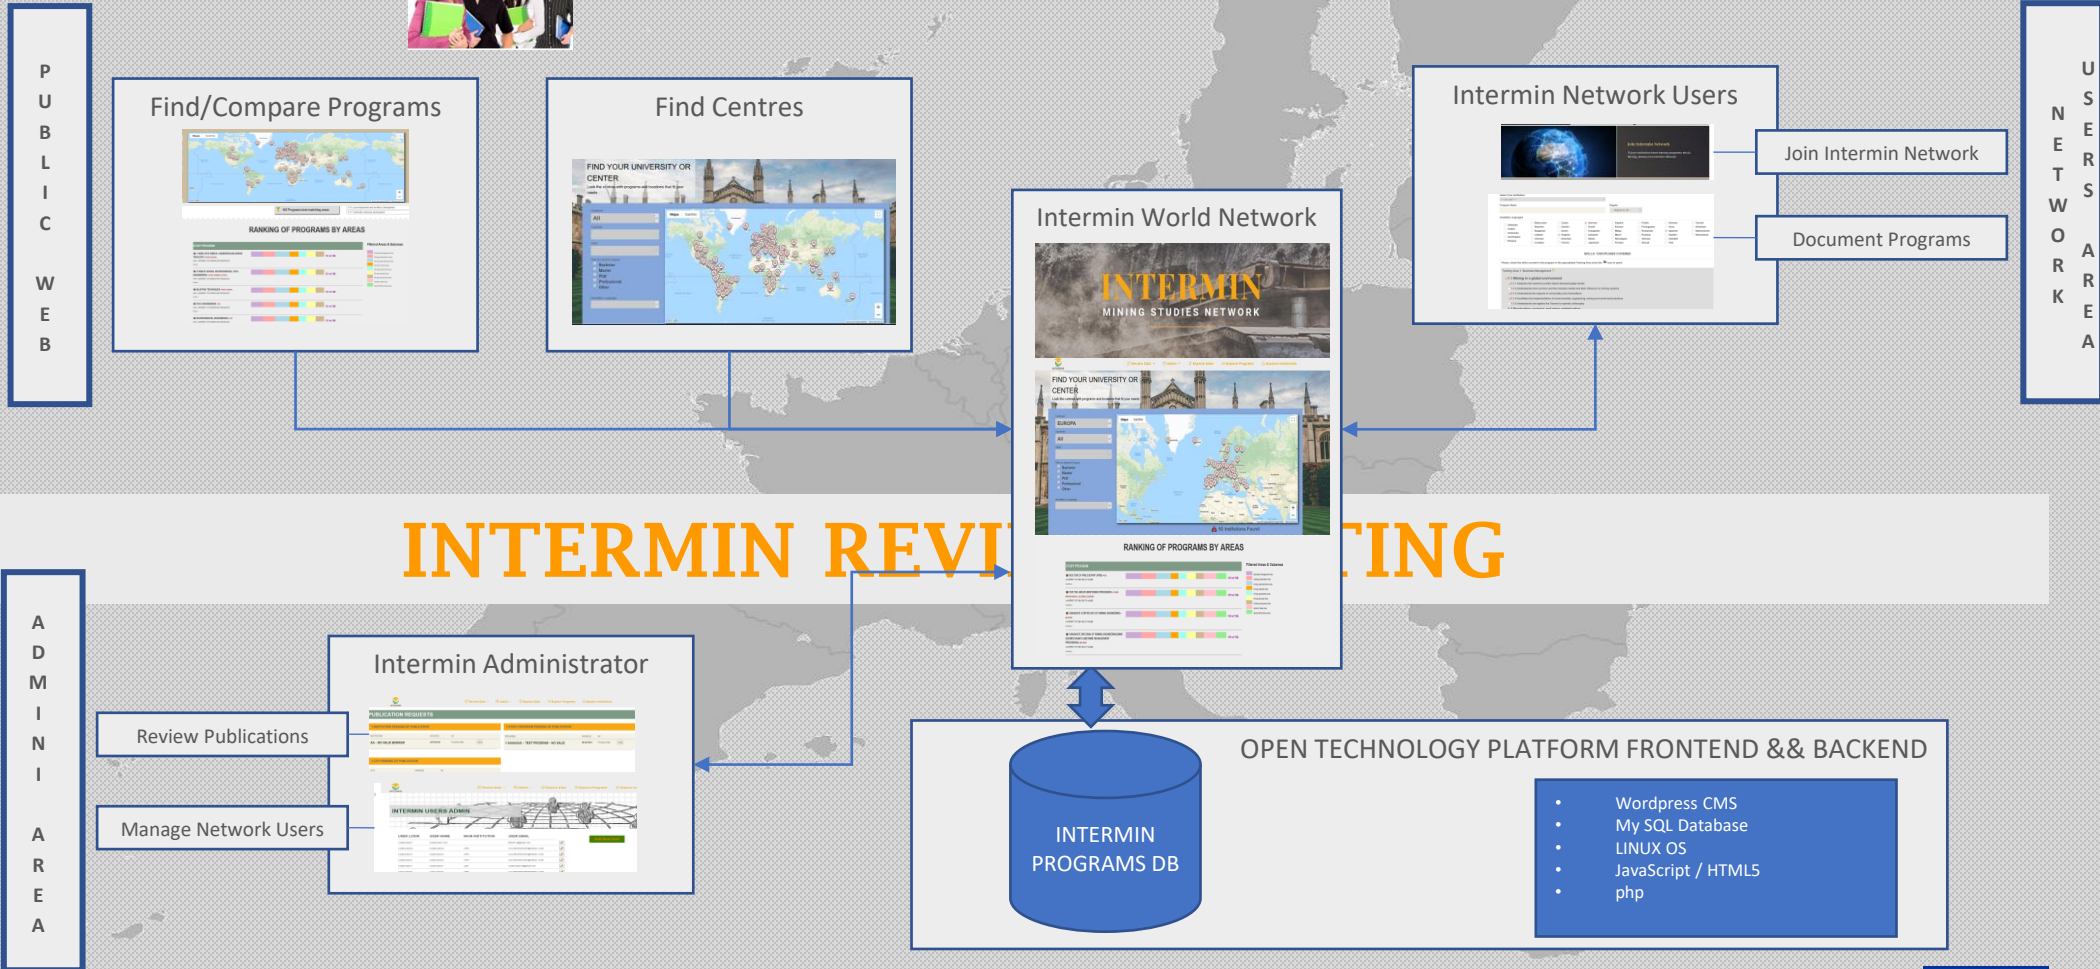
P
U
B
L
I
C

W
E
B

Find/Compare Programs

RANKING OF PROGRAMS BY AREAS

Find Centres

FIND YOUR UNIVERSITY OR CENTER

Intermin Network Users

Join Intermin Network

Document Programs

N
E
T
W
O
R
K

U
S
E
R
S

A
R
E
A

Intermin World Network

INTERMIN
MINING STUDIES NETWORK

FIND YOUR UNIVERSITY OR CENTER

RANKING OF PROGRAMS BY AREAS

INTERMIN REVI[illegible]TING

A
D
M
I
N
I

A
R
E
A

Intermin Administrator

Review Publications

Manage Network Users

PUBLICATION REQUESTS

INTERMIN USERS ADMIN

INTERMIN PROGRAMS DB

OPEN TECHNOLOGY PLATFORM FRONTEND && BACKEND

- Wordpress CMS
- My SQL Database
- LINUX OS
- JavaScript / HTML5
- php